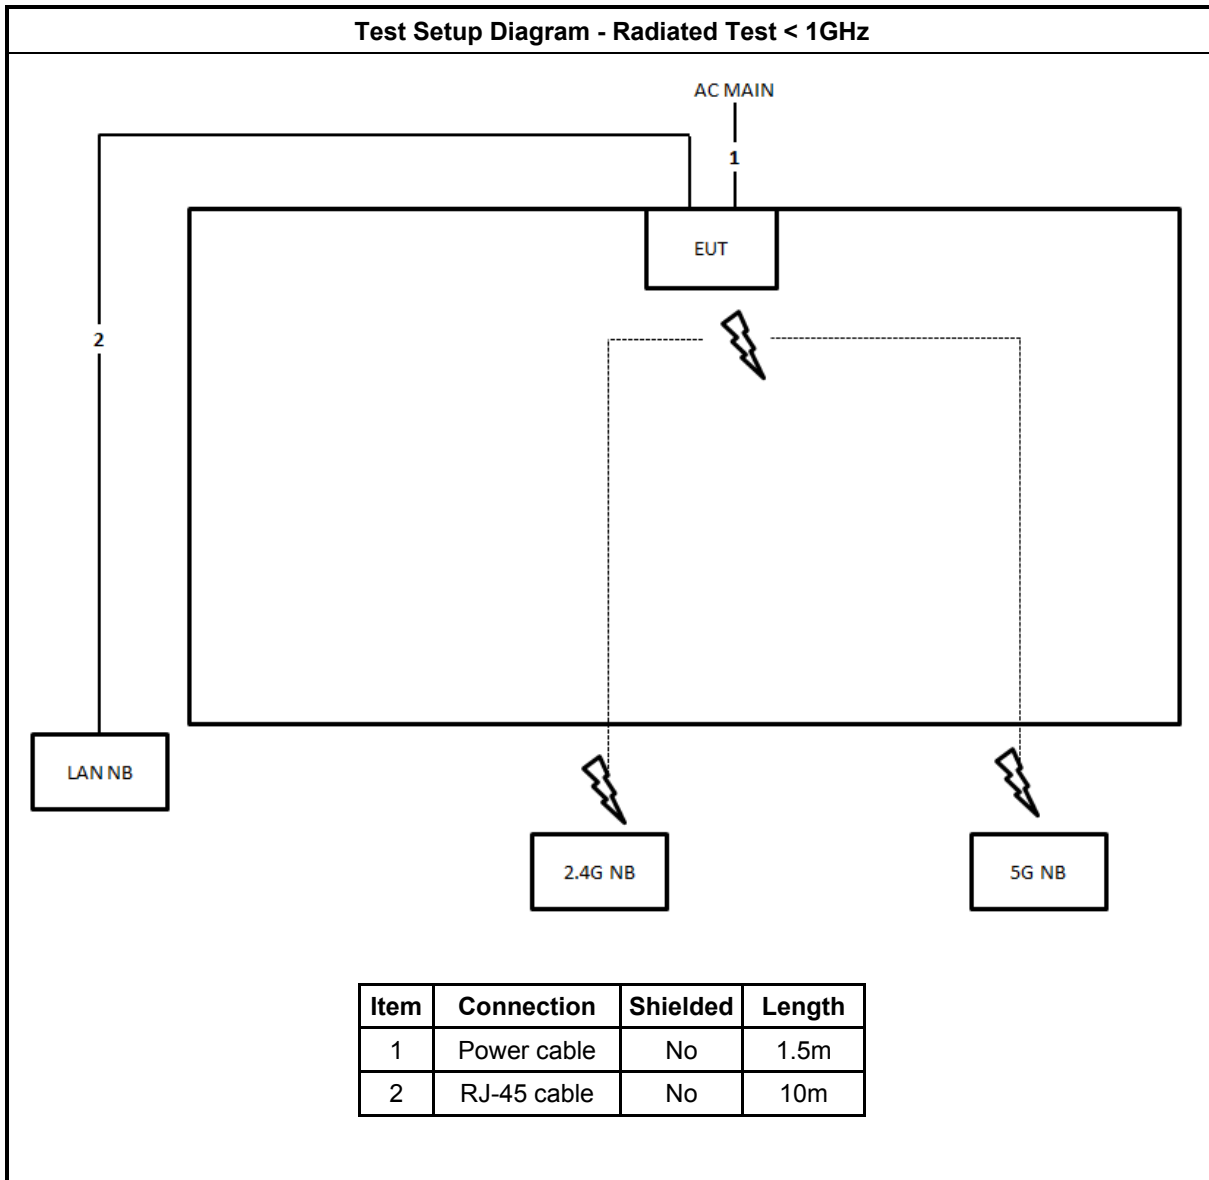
Test Setup Diagram - Radiated Test < 1GHz

AC MAIN

1

EUT

2

LAN NB

2.4G NB

5G NB

| Item | Connection | Shielded | Length |
|---|---|---|---|
| 1 | Power cable | No | 1.5m |
| 2 | RJ-45 cable | No | 10m |